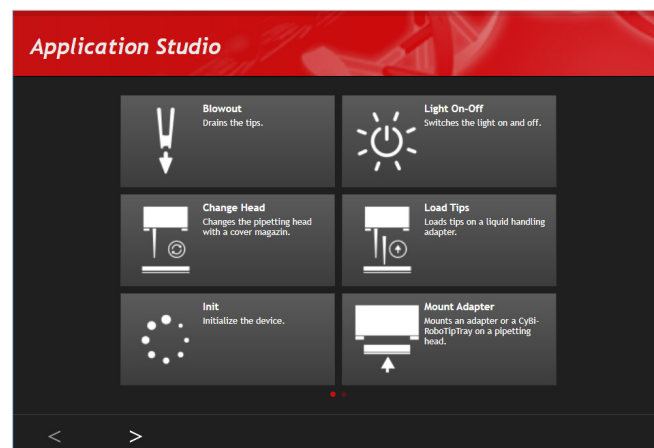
Application Studio

Blowout
Drains the tips.

Light On-Off
Switches the light on and off.

Change Head
Changes the pipetting head with a cover magazin.

Load Tips
Loads tips on a liquid handling adapter.

Init
Initialize the device.

Mount Adapter
Mounts an adapter or a CyBi-RoboTipTray on a pipetting head.

<
>